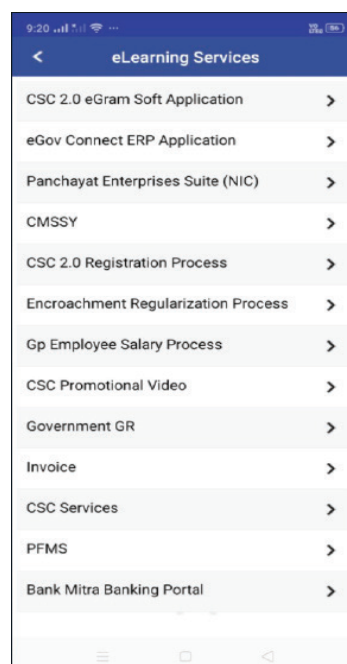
9:20

<

eLearning Services

CSC 2.0 eGram Soft Application >

eGov Connect ERP Application >

Panchayat Enterprises Suite (NIC) >

CMSSY >

CSC 2.0 Registration Process >

Encroachment Regularization Process >

Gp Employee Salary Process >

CSC Promotional Video >

Government GR >

Invoice >

CSC Services >

PFMS >

Bank Mitra Banking Portal >